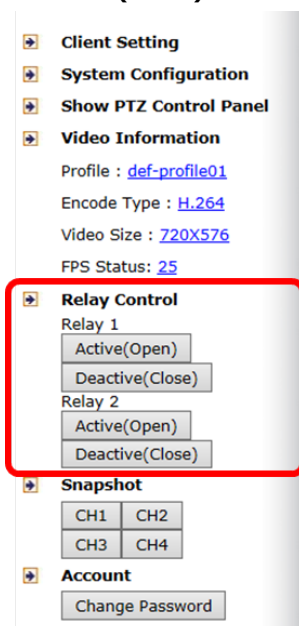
Client Setting
System Configuration
Show PTZ Control Panel
Video Information
Profile : def-profile01
Encode Type : H.264
Video Size : 720X576
FPS Status: 25
Relay Control
Relay 1
Active(Open)
Deactive(Close)
Relay 2
Active(Open)
Deactive(Close)
Snapshot
CH1
CH2
CH3
CH4
Account
Change Password